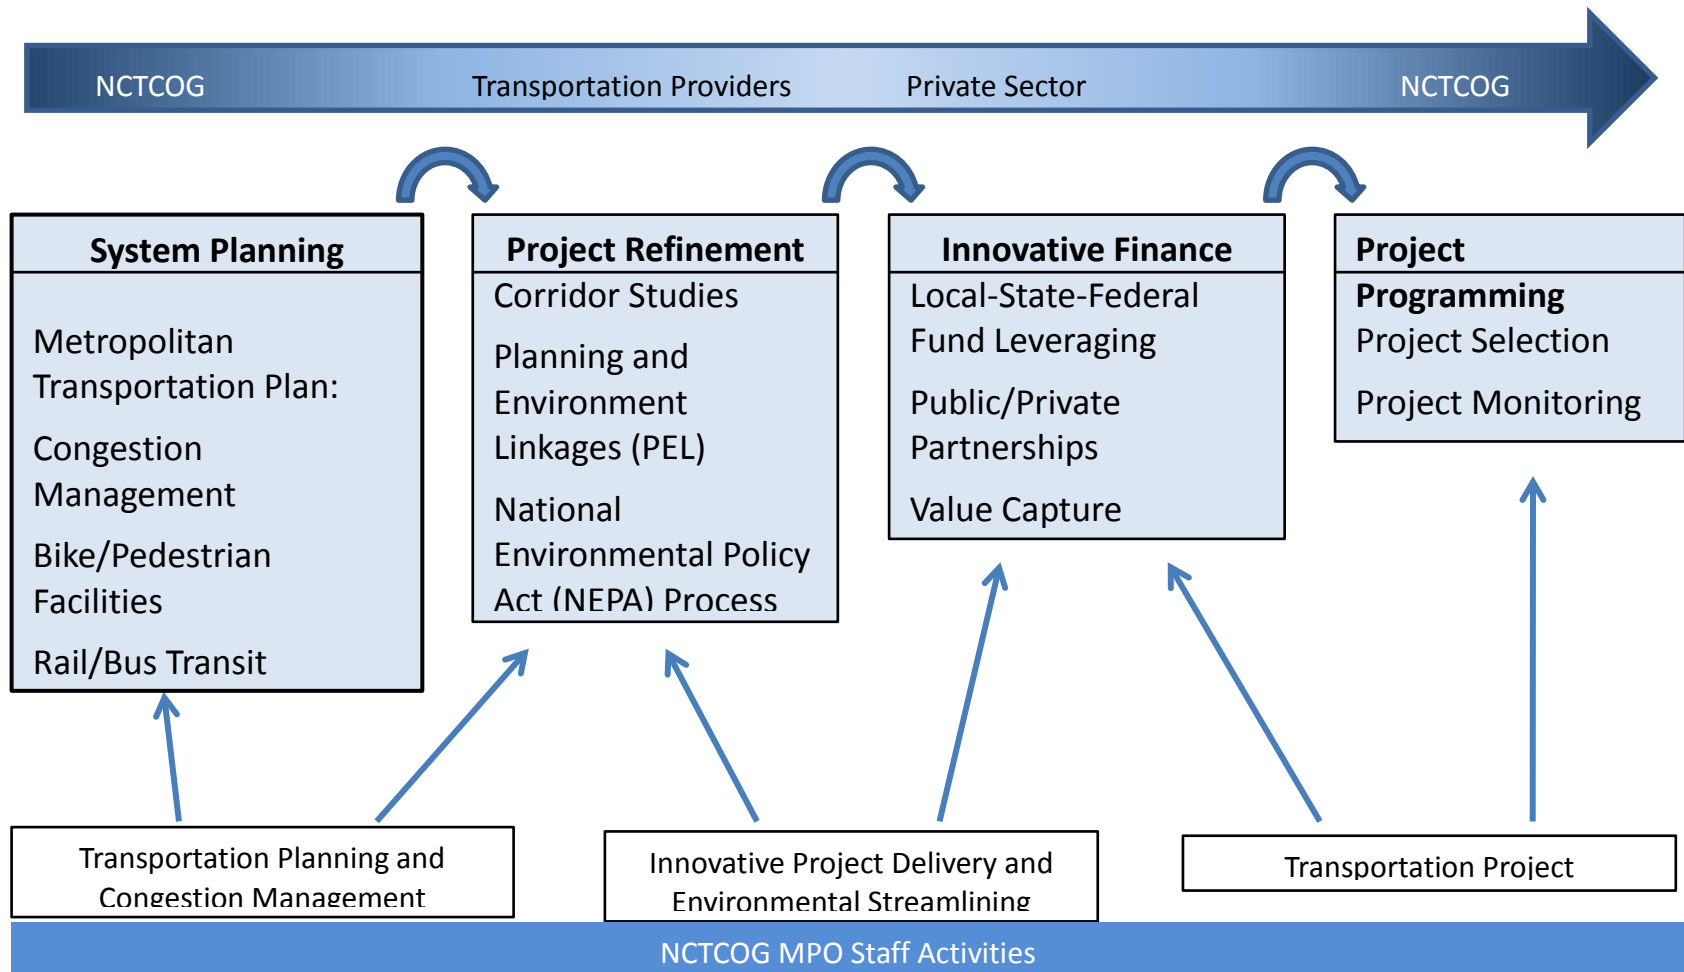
NCTCOG Transportation Providers Private Sector NCTCOG

System Planning

Metropolitan Transportation Plan:

Congestion Management

Bike/Pedestrian Facilities

Rail/Bus Transit

Project Refinement

Corridor Studies

Planning and Environment Linkages (PEL)

National Environmental Policy Act (NEPA) Process

Innovative Finance

Local-State-Federal Fund Leveraging

Public/Private Partnerships

Value Capture

Project Programming

Project Selection

Project Monitoring

Transportation Planning and Congestion Management

Innovative Project Delivery and Environmental Streamlining

Transportation Project

NCTCOG MPO Staff Activities